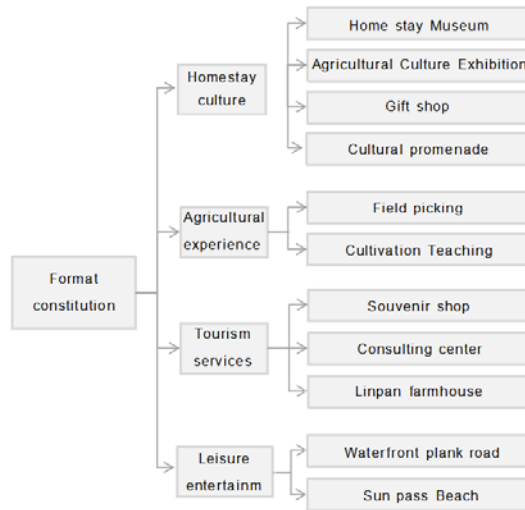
Format constitution

Homestay culture

Home stay Museum

Agricultural Culture Exhibition

Gift shop

Cultural promenade

Agricultural experience

Field picking

Cultivation Teaching

Tourism services

Souvenir shop

Consulting center

Linpan farmhouse

Leisure entertainm

Waterfront plank road

Sun pass Beach